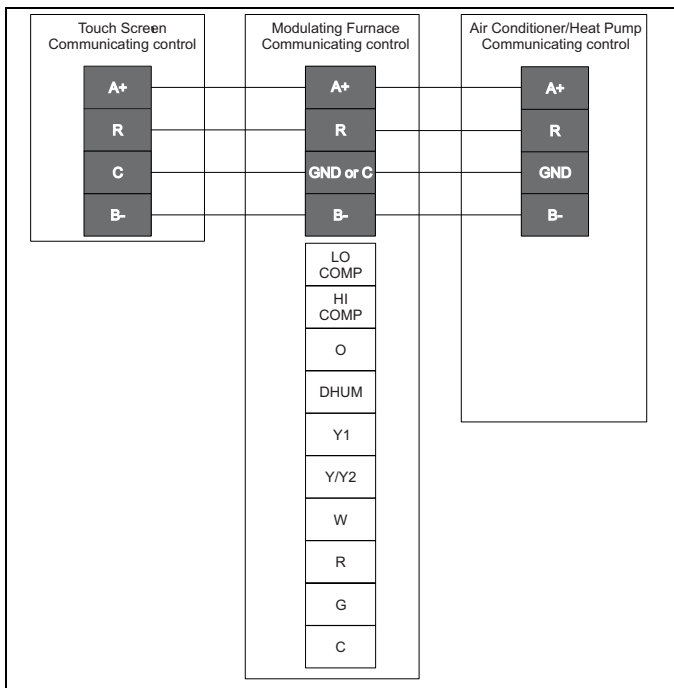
Touch Screen Communicating control

A+
R
C
B-

Modulating Furnace Communicating control

A+
R
GND or C
B-

LO COMP
HI COMP
O
DHUM
Y1
Y/Y2
W
R
G
C

Air Conditioner/Heat Pump Communicating control

A+
R
GND
B-